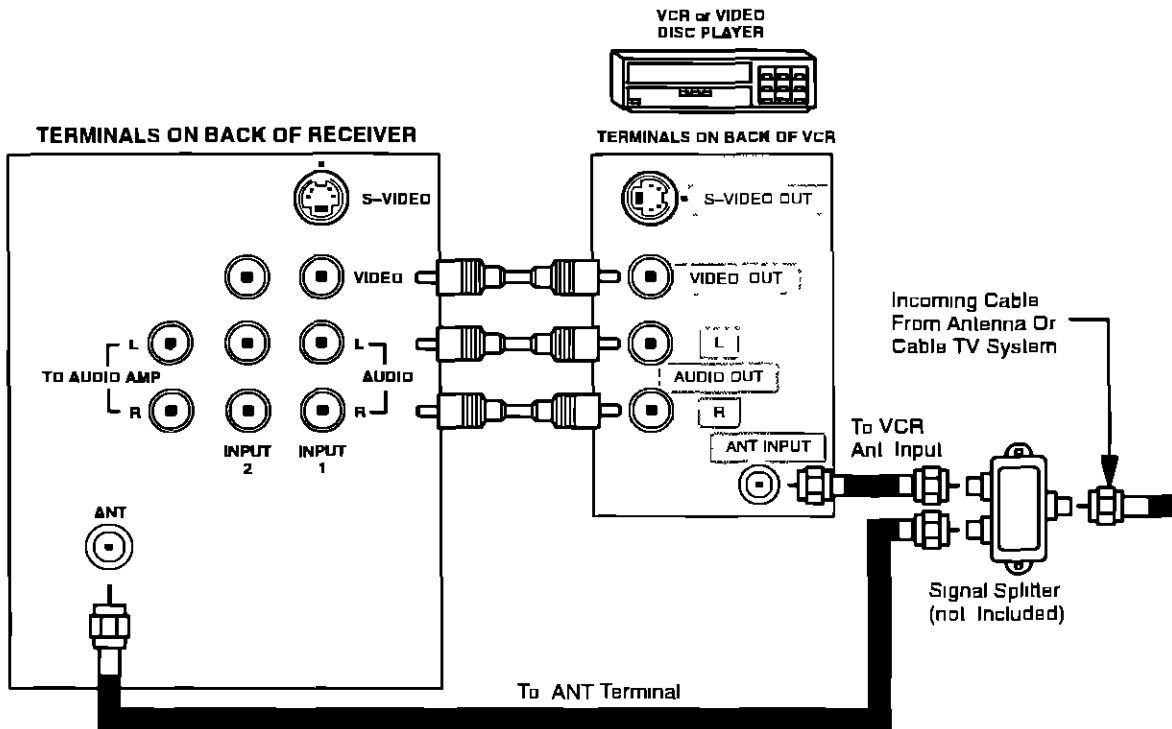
VCR or VIDEO DISC PLAYER

TERMINALS ON BACK OF RECEIVER

TERMINALS ON BACK OF VCR

S-VIDEO

S-VIDEO OUT

VIDEO

VIDEO OUT

Incoming Cable From Antenna Or Cable TV System

L

L

L

TO AUDIO AMP

AUDIO

AUDIO OUT

R

R

R

INPUT 2

INPUT 1

ANT INPUT

To VCR Ant Input

ANT

Signal Splitter (not Included)

To ANT Terminal